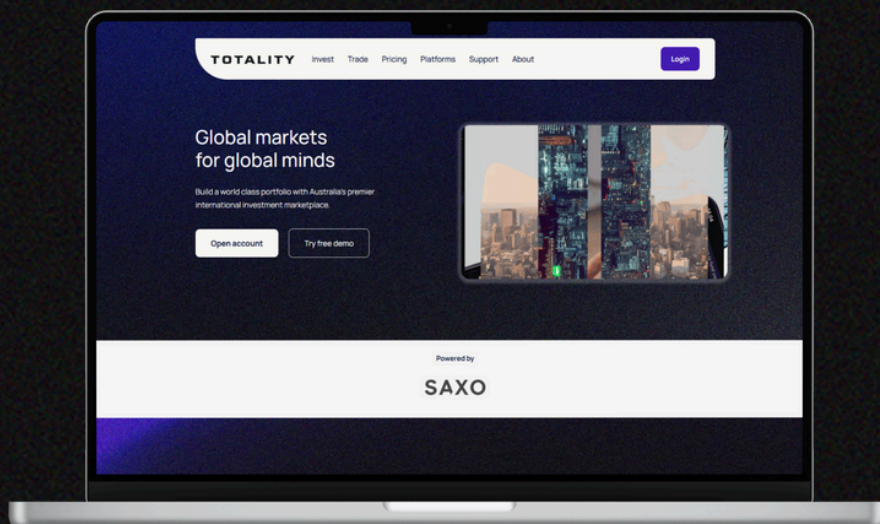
TOTALITY Invest Trade Pricing Platforms Support About Login

Global markets for global minds

Build a world class portfolio with Australia's premier international investment marketplace.

Open account Try free demo

Powered by

SAXO